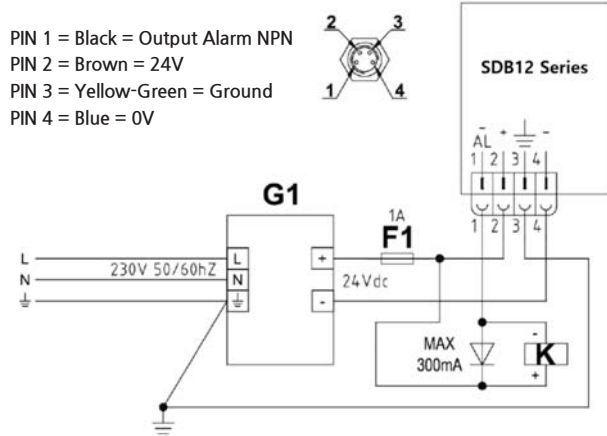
PIN 1 = Black = Output Alarm NPN
PIN 2 = Brown = 24V
PIN 3 = Yellow-Green = Ground
PIN 4 = Blue = 0V

2 3
1 4

SDB12 Series

$\bar{AL}$ + ⏚ -
1 2 3 4

G1

1A
F1

L
N
⏚

230V 50/60hZ

L
N
⏚

+
-

24Vdc

1 2 3 4

MAX
300mA

-
K
+